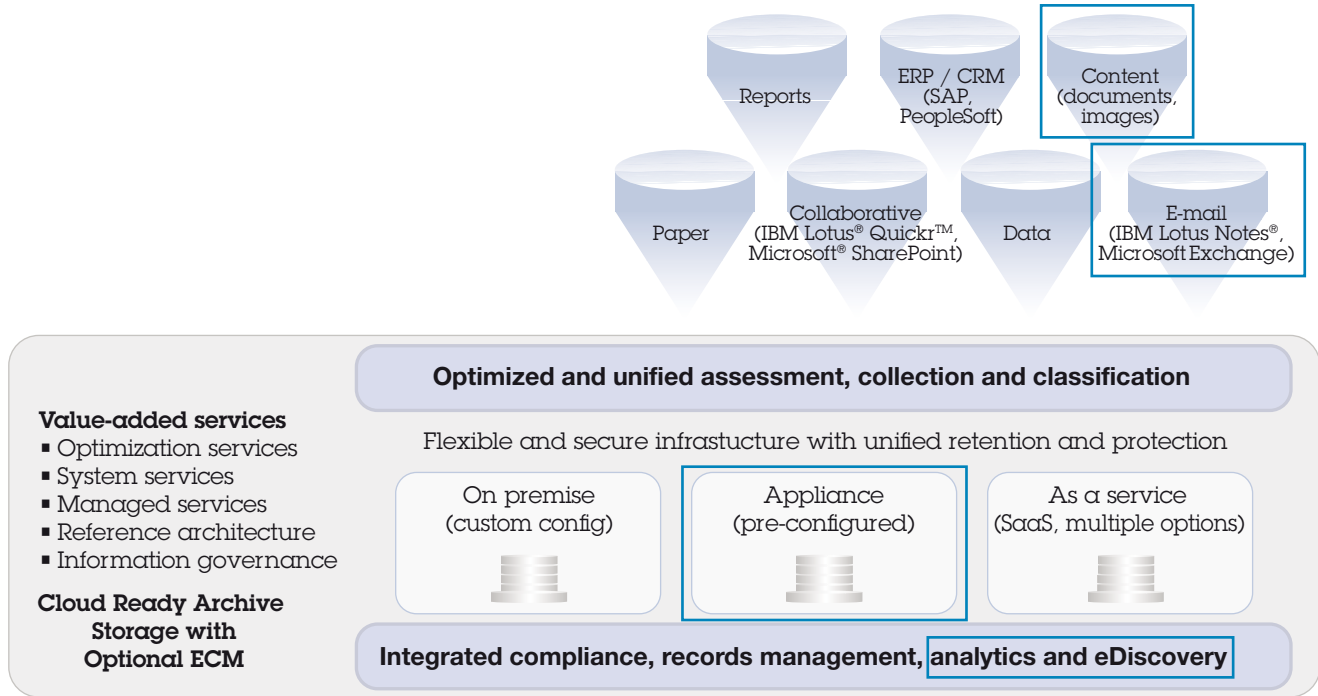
Reports

ERP / CRM (SAP, PeopleSoft)

Content (documents, images)

Paper

Collaborative (IBM Lotus® Quickr™, Microsoft® SharePoint)

Data

E-mail (IBM Lotus Notes®, Microsoft Exchange)

Optimized and unified assessment, collection and classification

Value-added services
▪ Optimization services
▪ System services
▪ Managed services
▪ Reference architecture
▪ Information governance

Flexible and secure infrastucture with unified retention and protection

On premise (custom config)

Appliance (pre-configured)

As a service (SaaS, multiple options)

Cloud Ready Archive Storage with Optional ECM

Integrated compliance, records management, analytics and eDiscovery